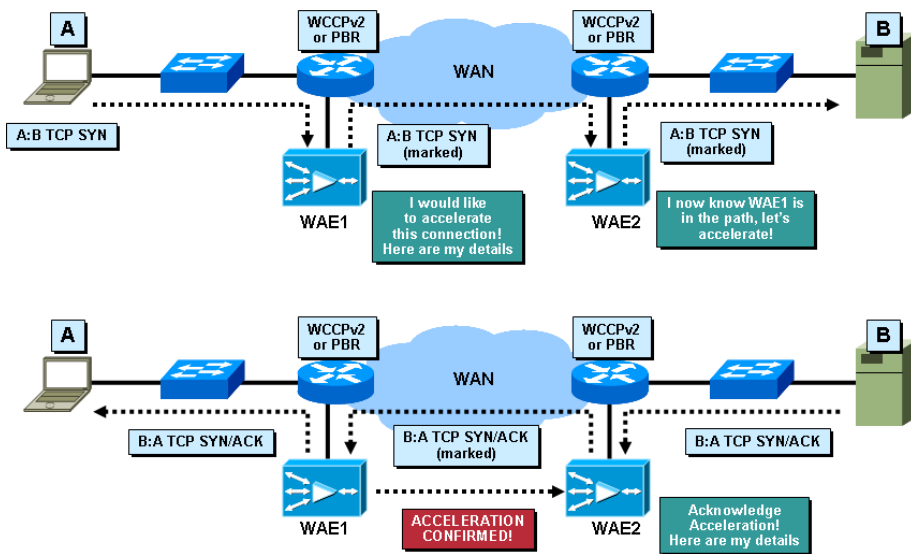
A

WCCPv2 or PBR

WAN

WCCPv2 or PBR

B

A:B TCP SYN

A:B TCP SYN (marked)

A:B TCP SYN (marked)

WAE1

I would like to accelerate this connection! Here are my details

WAE2

I now know WAE1 is in the path, let's accelerate!

A

WCCPv2 or PBR

WAN

WCCPv2 or PBR

B

B:A TCP SYN/ACK

B:A TCP SYN/ACK (marked)

B:A TCP SYN/ACK

WAE1

ACCELERATION CONFIRMED!

WAE2

Acknowledge Acceleration! Here are my details